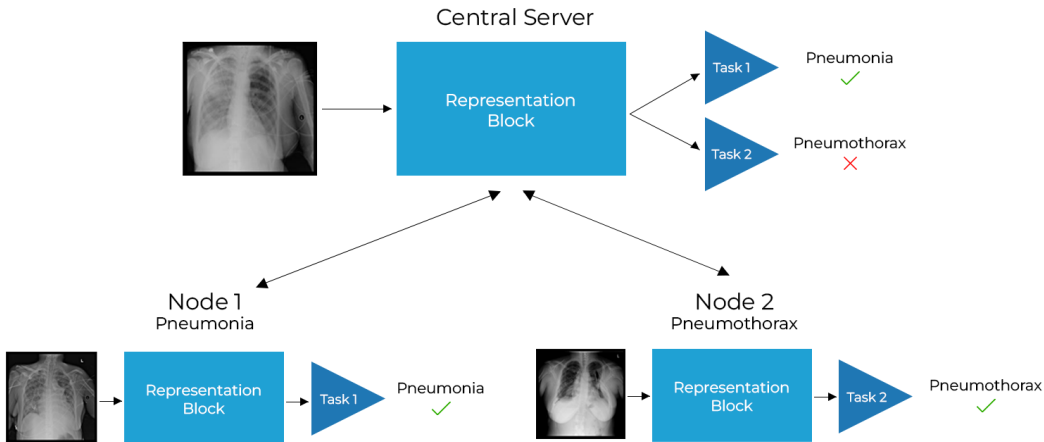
Central Server

Representation Block

Task 1

Pneumonia ✓

Task 2

Pneumothorax ✗

Node 1
Pneumonia

Representation Block

Task 1

Pneumonia ✓

Node 2
Pneumothorax

Representation Block

Task 2

Pneumothorax ✓